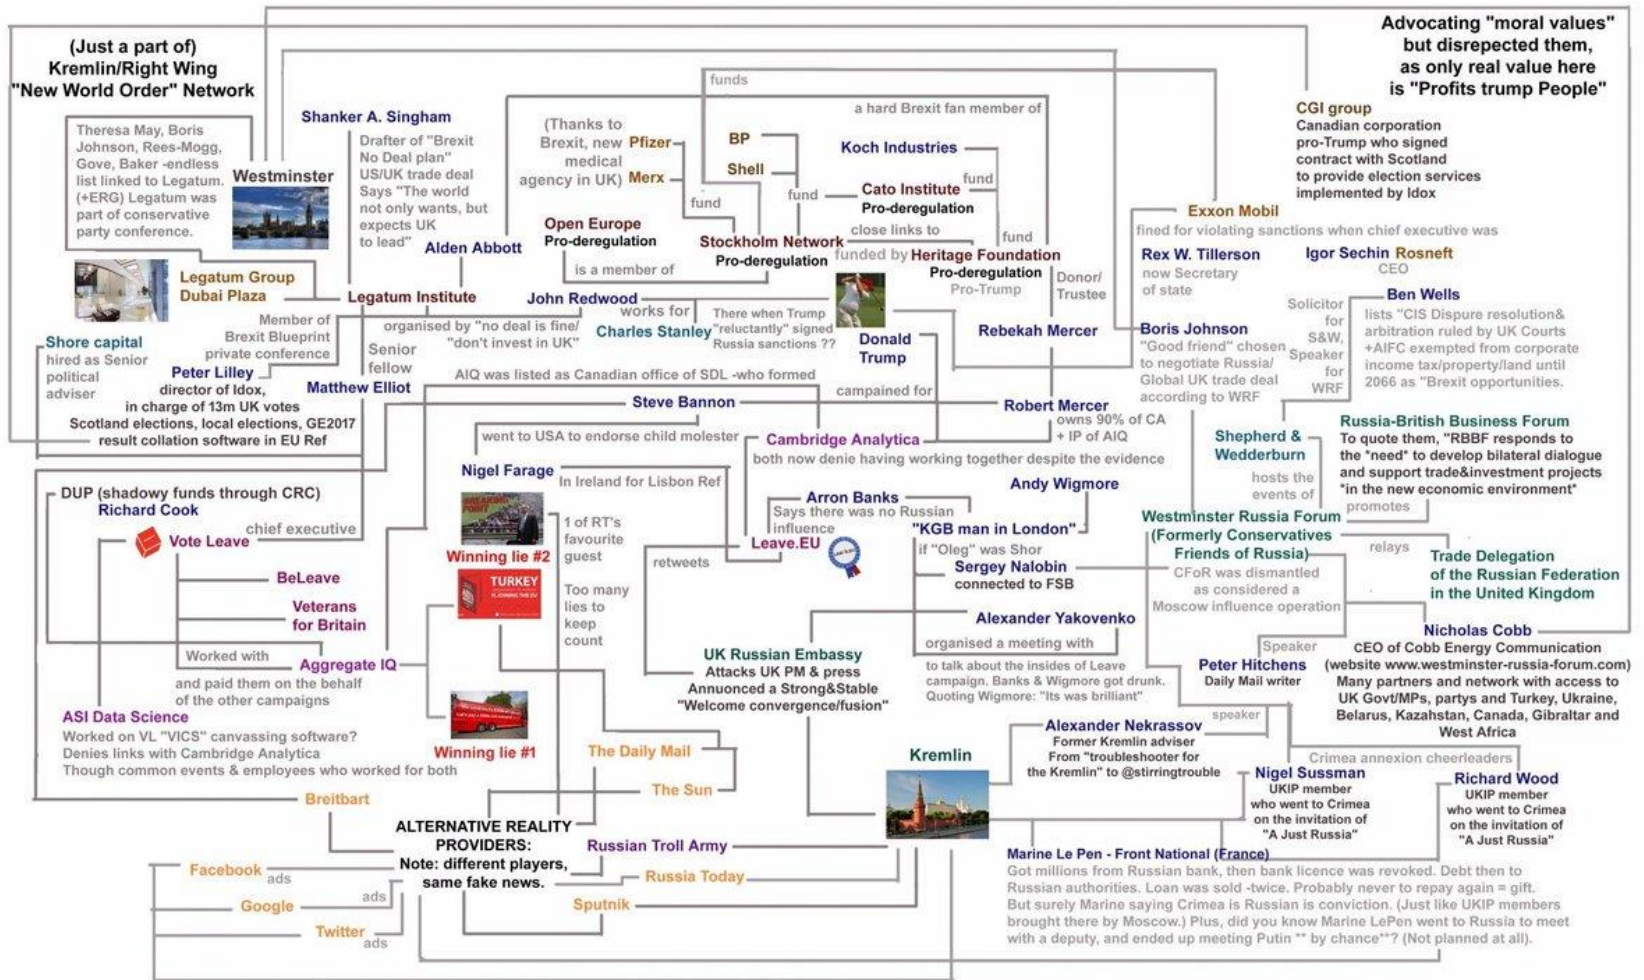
(Just a part of)
Kremlin/Right Wing
"New World Order" Network

Advocating "moral values" but disrepected them, as only real value here is "Profits trump People"

Theresa May, Boris Johnson, Rees-Mogg, Gove, Baker -endless list linked to Legatum. (+ERG) Legatum was part of conservative party conference.

Westminster

Shanker A. Singham
Drafter of "Brexit No Deal plan" US/UK trade deal Says "The world not only wants, but expects UK to lead"

Alden Abbott

(Thanks to Brexit, new medical agency in UK)
Pfizer
Merx

funds
BP
Shell
fund
fund

a hard Brexit fan member of

Koch Industries

Cato Institute
Pro-deregulation
fund

close links to

fund

Open Europe
Pro-deregulation

Stockholm Network
Pro-deregulation

is a member of

funded by Heritage Foundation
Pro-deregulation
Pro-Trump

Donor/ Trustee

CGI group
Canadian corporation pro-Trump who signed contract with Scotland to provide election services implemented by Idox

Exxon Mobil
fined for violating sanctions when chief executive was

Rex W. Tillerson
now Secretary of state

Igor Sechin Rosneft
CEO

Legatum Group
Dubai Plaza

Legatum Institute

John Redwood

works for
Charles Stanley

There when Trump "reluctantly" signed Russia sanctions ??

Donald Trump

Rebekah Mercer

Boris Johnson
"Good friend" chosen to negotiate Russia/ Global UK trade deal according to WRF

Solicitor for S&W, Speaker for WRF

Ben Wells
lists "CIS Dispure resolution& arbitration ruled by UK Courts +AIFC exempted from corporate income tax/property/land until 2066 as "Brexit opportunities.

Shore capital
hired as Senior political adviser

Member of Brexit Blueprint private conference

Senior fellow

organised by "no deal is fine/ "don't invest in UK"

Peter Lilley
director of Idox, in charge of 13m UK votes Scotland elections, local elections, GE2017 result collation software in EU Ref

Matthew Elliot

AIQ was listed as Canadian office of SDL -who formed

campained for

Steve Bannon

Robert Mercer
owns 90% of CA + IP of AIQ

went to USA to endorse child molester

Cambridge Analytica
both now denie having working together despite the evidence

Shepherd & Wedderburn
hosts the events of

Russia-British Business Forum
To quote them, "RBBF responds to the "need" to develop bilateral dialogue and support trade&investment projects "in the new economic environment"
promotes

Nigel Farage
In Ireland for Lisbon Ref

Andy Wigmore

DUP (shadowy funds through CRC)
Richard Cook

chief executive

Vote Leave

Winning lie #2

1 of RT's favourite guest

Arron Banks
Says there was no Russian influence

"KGB man in London"
if "Oleg" was Shor

Westminster Russia Forum
(Formerly Conservatives Friends of Russia)
CFoR was dismantled as considered a Moscow influence operation

relays

Trade Delegation of the Russian Federation in the United Kingdom

BeLeave

Veterans for Britain

TURKEY

Too many lies to keep count

retweets

Leave.EU

Sergey Nalobin
connected to FSB

Alexander Yakovenko
organised a meeting with

Speaker

Nicholas Cobb
CEO of Cobb Energy Communication (website www.westminster-russia-forum.com) Many partners and network with access to UK Govt/MPs, partys and Turkey, Ukraine, Belarus, Kazahstan, Canada, Gibraltar and West Africa

Worked with
Aggregate IQ
and paid them on the behalf of the other campaigns

UK Russian Embassy
Attacks UK PM & press
Annuonced a Strong&Stable "Welcome convergence/fusion"

to talk about the insides of Leave campaign. Banks & Wigmore got drunk. Quoting Wigmore: "Its was brilliant"

Peter Hitchens
Daily Mail writer

speaker

ASI Data Science
Worked on VL "VICS" canvassing software? Denies links with Cambridge Analytica Though common events & employees who worked for both

Winning lie #1

The Daily Mail

Kremlin

Alexander Nekrassov
Former Kremlin adviser
From "troubleshooter for the Kremlin" to @stirringtrouble

Crimea annexion cheerleaders

Nigel Sussman
UKIP member who went to Crimea on the invitation of "A Just Russia"

Richard Wood
UKIP member who went to Crimea on the invitation of "A Just Russia"

Breitbart

The Sun

ALTERNATIVE REALITY PROVIDERS:
Note: different players, same fake news.

Russian Troll Army

Russia Today

Sputnik

Facebook
ads
Google
ads
Twitter
ads

Marine Le Pen - Front National (France)
Got millions from Russian bank, then bank licence was revoked. Debt then to Russian authorities. Loan was sold -twice. Probably never to repay again = gift. But surely Marine saying Crimea is Russian is conviction. (Just like UKIP members brought there by Moscow.) Plus, did you know Marine LePen went to Russia to meet with a deputy, and ended up meeting Putin ** by chance**? (Not planned at all).